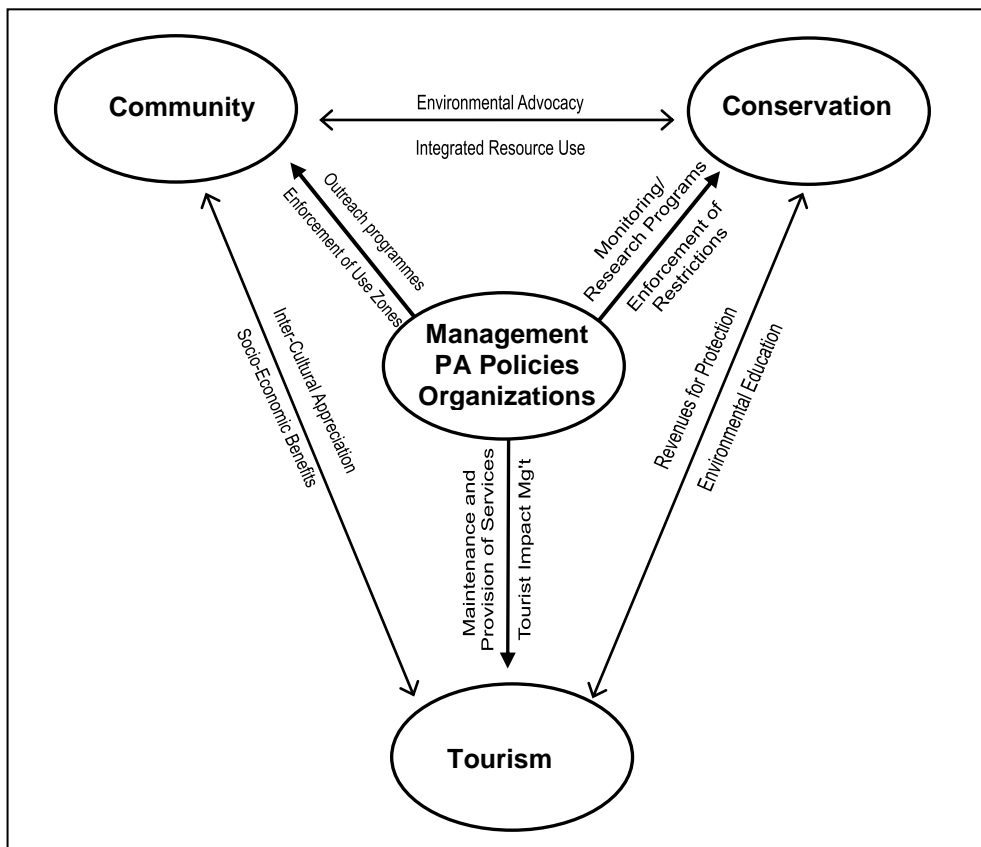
Community

Environmental Advocacy

Integrated Resource Use

Conservation

Outreach programmes

Enforcement of Use Zones

Monitoring/ Research Programs

Enforcement of Restrictions

Management PA Policies Organizations

Inter-Cultural Appreciation

Socio-Economic Benefits

Maintenance and Provision of Services

Tourist Impact Mg't

Revenues for Protection

Environmental Education

Tourism